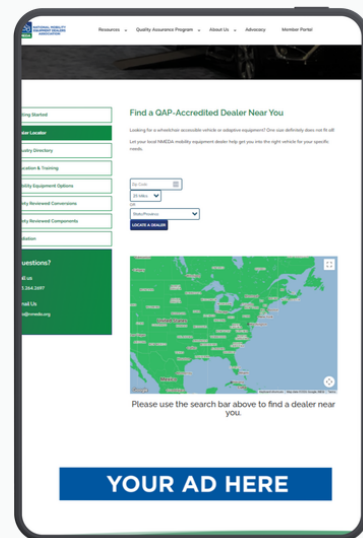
NATIONAL MOBILITY EQUIPMENT DEALERS ASSOCIATION

Resources ⌄ Quality Assurance Program ⌄ About Us ⌄ Advocacy Member Portal

tting Started

aler Locator

uality Directory

ucation & Training

bility Equipment Options

rty Reviewed Conversions

rty Reviewed Components

llation

uestions?

ll us

3.364.2497

ail Us

o@nmeda.org

Find a QAP-Accredited Dealer Near You

Looking for a wheelchair accessible vehicle or adaptive equipment? One size definitely does not fit all!

Let your local NMEDA mobility equipment dealer help get you into the right vehicle for your specific needs.

Zip Code

25 Miles

or

State/Province

LOCATE A DEALER

Please use the search bar above to find a dealer near you.

YOUR AD HERE